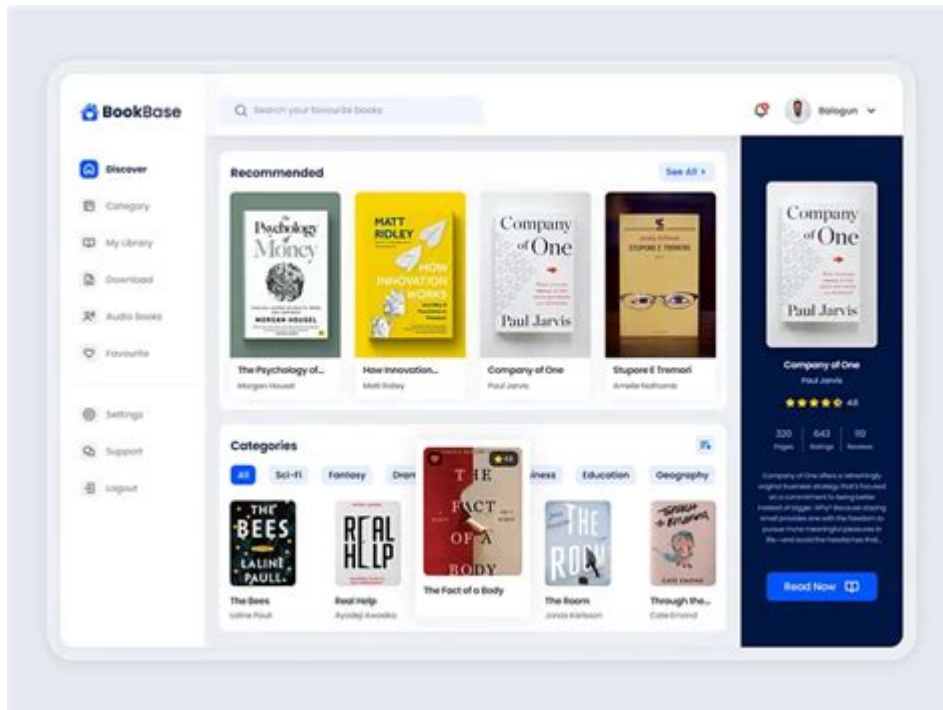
BookBase

Search your favourite books

Balogun

Discover
Category
My Library
Download
Audio Books
Favourite

Settings
Support
Logout

Recommended

See All >

The Psychology of Money
MORGAN HOUSEL

MATT RIDLEY
HOW INNOVATION WORKS

Company of One
Paul Jarvis

STUPORE E TREMORI

The Psychology of...
Morgan Housel

How Innovation...
Matt Ridley

Company of One
Paul Jarvis

Stupore E Tremori
Amelie Nothomb

Categories

All
Sci-Fi
Fantasy
Dra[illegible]
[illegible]iness
Education
Geography

THE BEES
LALINE PAULL

REAL HELP

THE FACT OF A BODY

4.8

THE ROOM

Through the...

The Bees
Laline Paull

Real Help
Ayodeji Awosika

The Fact of a Body

The Room
Jonas Karlsson

Through the...
Cate Emond

Company of One
Paul Jarvis

Company of One
Paul Jarvis
4.8

320
Pages
643
Ratings
110
Reviews

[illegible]

Read Now